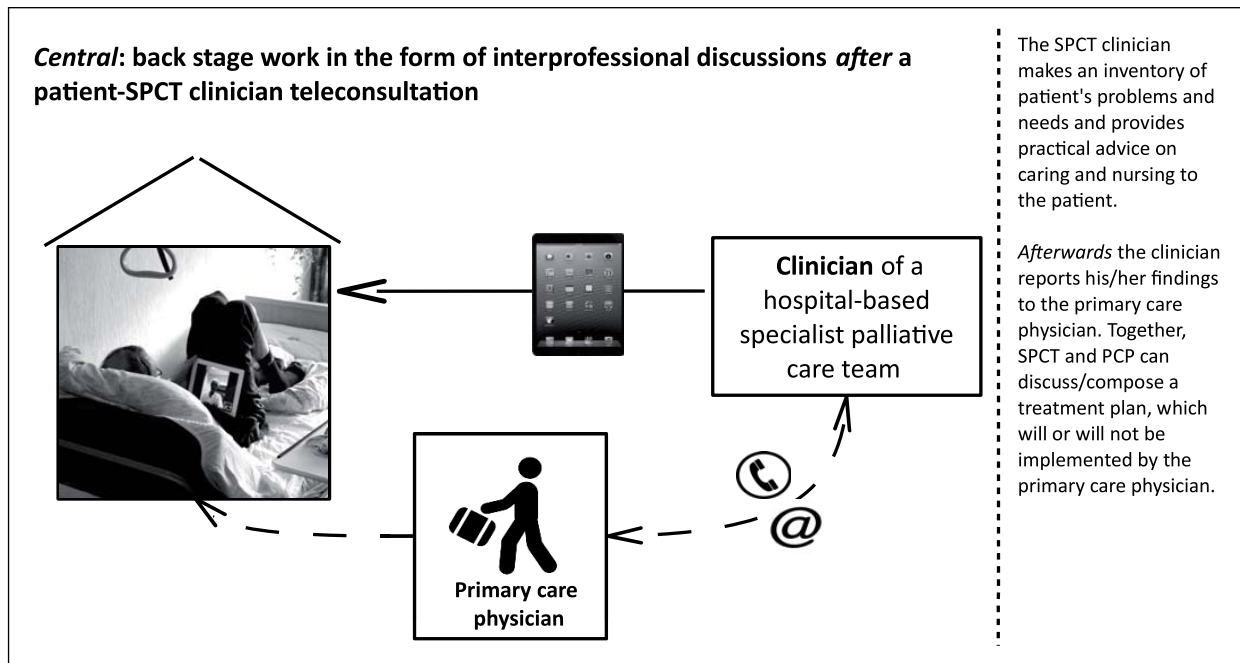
*Central*: back stage work in the form of interprofessional discussions *after* a patient-SPCT clinician teleconsultation

**Clinician** of a hospital-based specialist palliative care team

@

**Primary care physician**

The SPCT clinician makes an inventory of patient's problems and needs and provides practical advice on caring and nursing to the patient.

*Afterwards* the clinician reports his/her findings to the primary care physician. Together, SPCT and PCP can discuss/compose a treatment plan, which will or will not be implemented by the primary care physician.